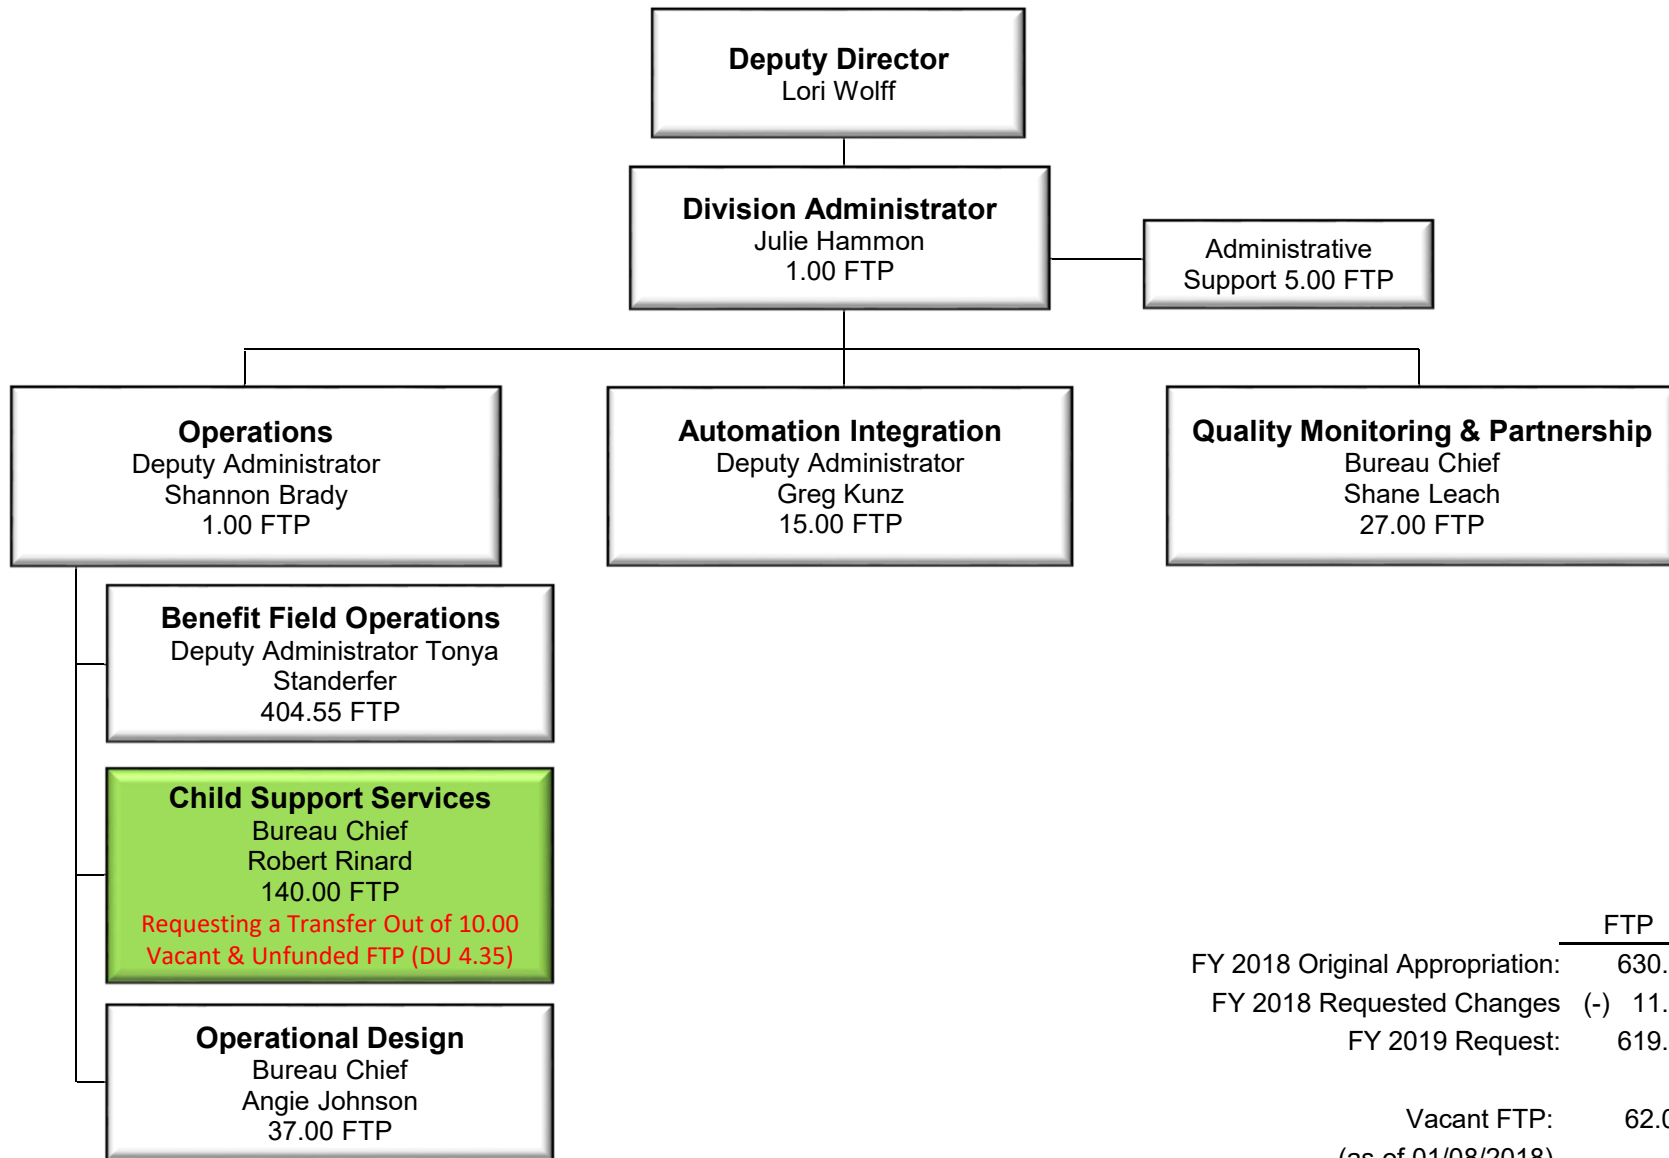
Deputy Director
Lori Wolff

Division Administrator
Julie Hammon
1.00 FTP

Administrative Support 5.00 FTP

Operations
Deputy Administrator
Shannon Brady
1.00 FTP

Automation Integration
Deputy Administrator
Greg Kunz
15.00 FTP

Quality Monitoring & Partnership
Bureau Chief
Shane Leach
27.00 FTP

Benefit Field Operations
Deputy Administrator Tonya Standerfer
404.55 FTP

Child Support Services
Bureau Chief
Robert Rinard
140.00 FTP
Requesting a Transfer Out of 10.00 Vacant & Unfunded FTP (DU 4.35)

Operational Design
Bureau Chief
Angie Johnson
37.00 FTP

| | FTP |
|---|---|
| FY 2018 Original Appropriation: | 630. |
| FY 2018 Requested Changes | (-) 11. |
| FY 2019 Request: | 619. |
| Vacant FTP: | 62.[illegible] |
| (as of 01/08/2018) | |